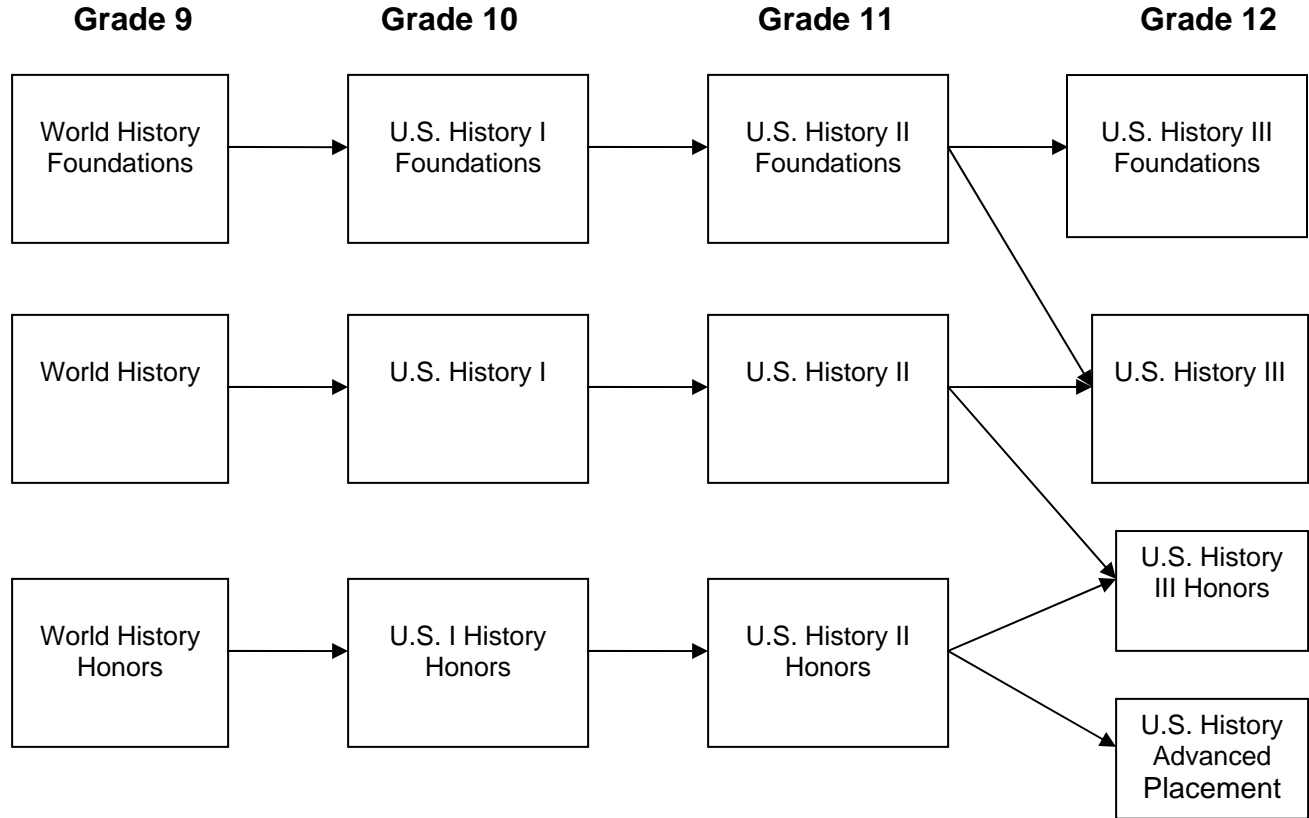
Grade 9

Grade 10

Grade 11

Grade 12

World History Foundations

U.S. History I Foundations

U.S. History II Foundations

U.S. History III Foundations

World History

U.S. History I

U.S. History II

U.S. History III

U.S. History III Honors

World History Honors

U.S. I History Honors

U.S. History II Honors

U.S. History Advanced Placement